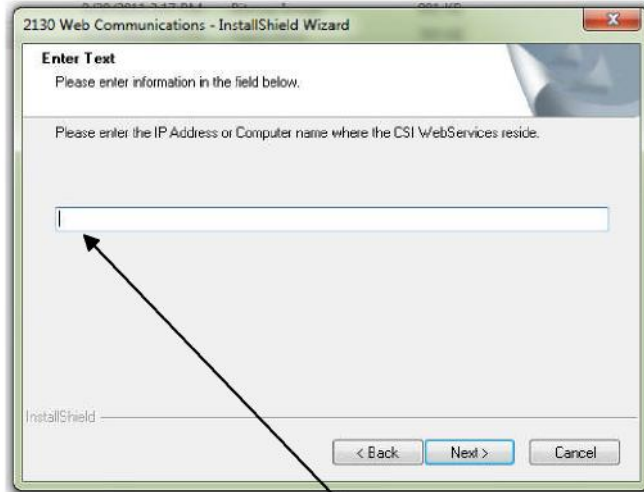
2130 Web Communications - InstallShield Wizard

Enter Text

Please enter information in the field below.

Please enter the IP Address or Computer name where the CSI WebServices reside.

InstallShield

< Back Next > Cancel